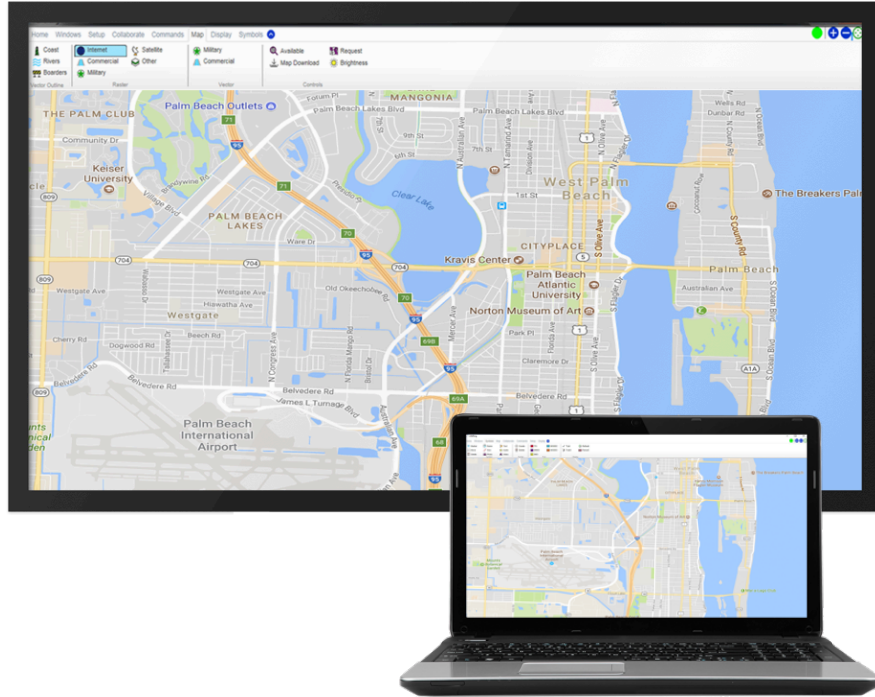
Home Windows Setup Collaborate Commands Map Display Symbols

Coast
Rivers
Boarders
Vector Outline

Internet
Commercial
Military
Satellite
Other
Raster

Military
Commercial
Vector

Available
Map Download
Request
Brightness
Controls

MANGONIA
Palm Beach Outlets
Palm Beach Lakes Blvd
THE PALM CLUB
Community Dr
Keiser University
Village Blvd
PALM BEACH LAKES
Clear Lake
West Palm Beach
CITYPLACE
Kravis Center
Palm Beach Atlantic University
Norton Museum of Art
The Breakers Palm
Palm Beach
Westgate Ave
Hiawatha Ave
Westgate
Old Okeechobee Rd
Cherry Rd
Dogwood Rd
Belvedere Rd
James L Turnage Blvd
Palm Beach International Airport
Park Pl
Claremore Dr
Australian Ave
Okeechobee Blvd
Forum Pl
Wells Rd
Dunbar Rd
Ware Dr
S Olive Ave
S Dixie Hwy
S County Rd
Cocoanut Row
N Congress Ave
S Flagler Dr
1st St
4th St
5th St
7th St
Tallahassee Dr
N Florida Mango Rd
Bristol Dr
Mercer Ave
Parker Ave
Division Ave
N Dixie Hwy
71
95
70
704
69B
69A
68
1
A1A
809